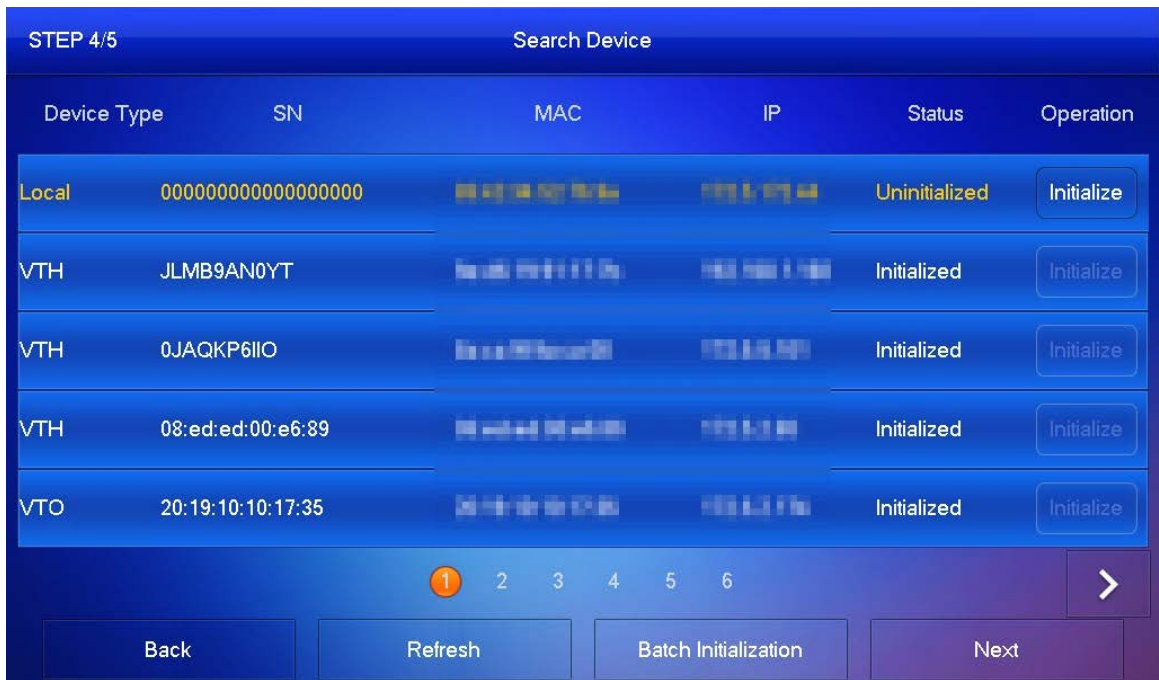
STEP 4/5

Search Device

| Device Type | SN | MAC | IP | Status | Operation |
|---|---|---|---|---|---|
| Local | 000000000000000000 | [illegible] | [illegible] | Uninitialized | Initialize |
| VTH | JLMB9AN0YT | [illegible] | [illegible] | Initialized | Initialize |
| VTH | 0JAQKP6IIO | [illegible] | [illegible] | Initialized | Initialize |
| VTH | 08:ed:ed:00:e6:89 | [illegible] | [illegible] | Initialized | Initialize |
| VTO | 20:19:10:10:17:35 | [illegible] | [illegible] | Initialized | Initialize |

1 2 3 4 5 6

>

Back

Refresh

Batch Initialization

Next